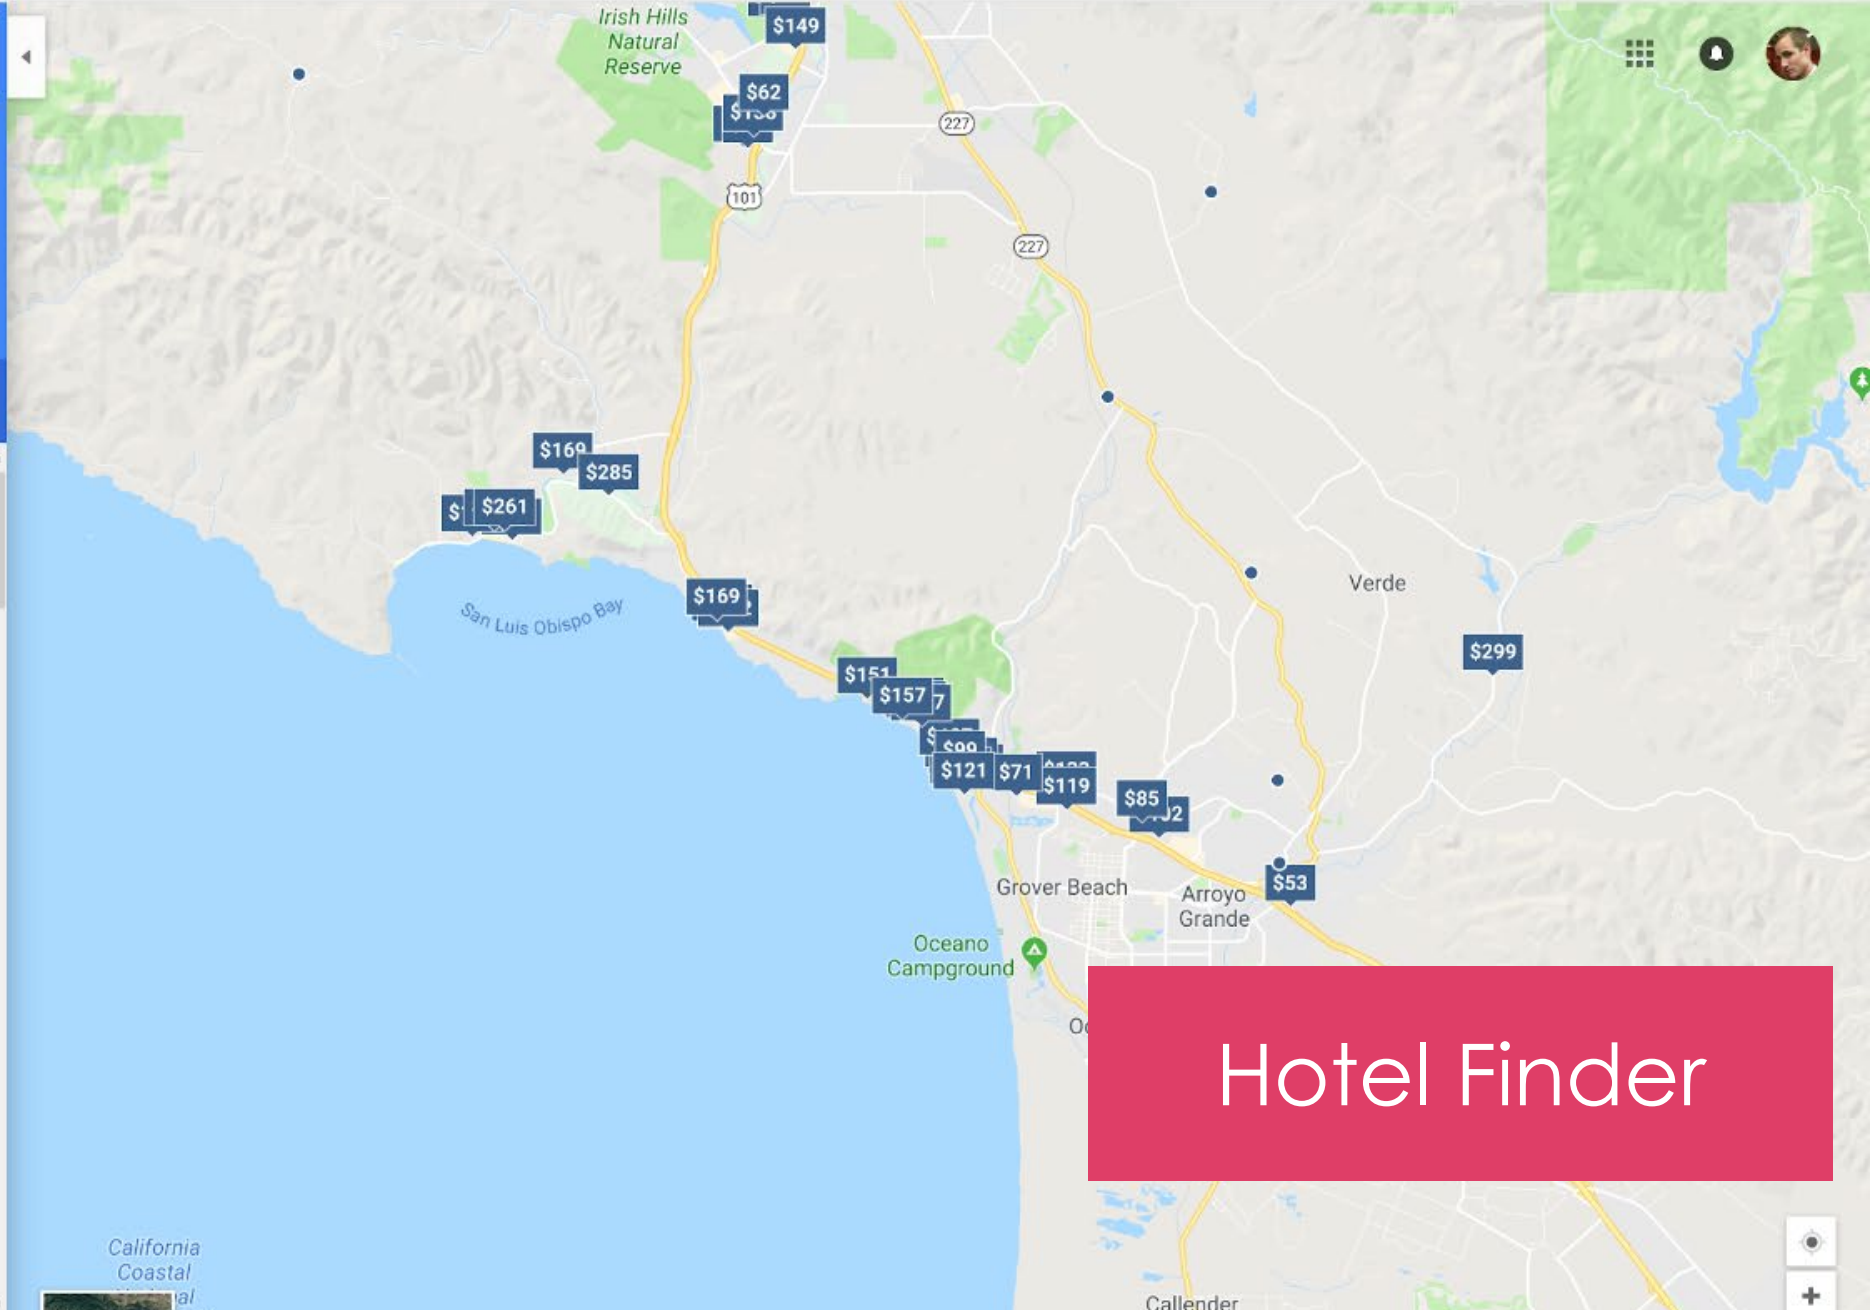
Irish Hills Natural Reserve

$149

$62

227

101

227

$169

$285

$261

Verde

$169

San Luis Obispo Bay

$299

$157

$121

$71

$119

$85

Grover Beach

Arroyo Grande

$53

Oceano Campground

Hotel Finder

California Coastal

Callender